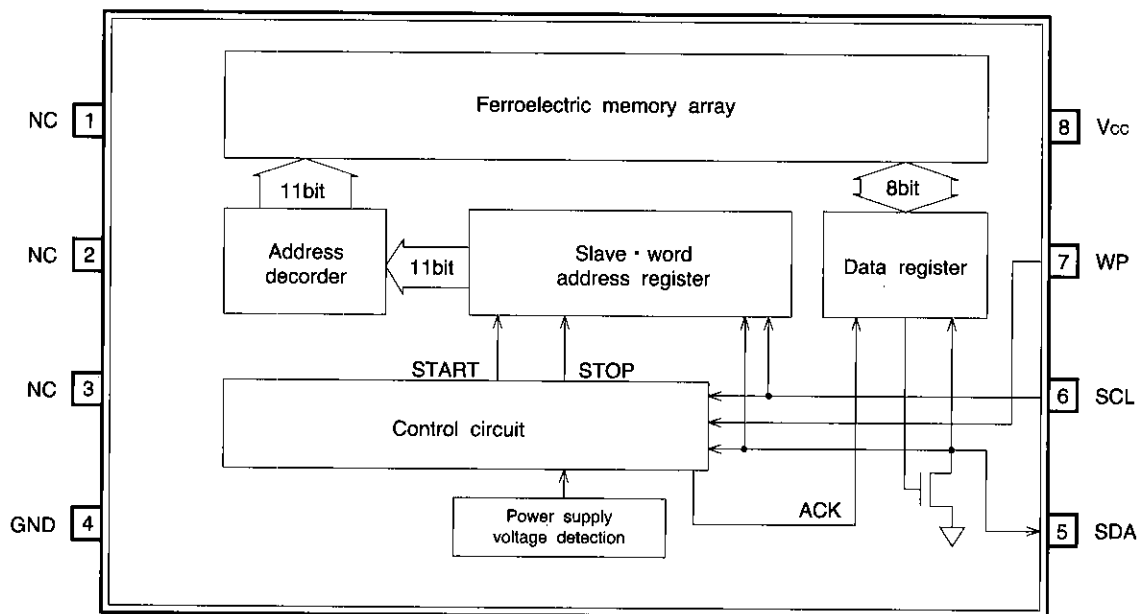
NC 1
NC 2
NC 3
GND 4

Ferroelectric memory array

11bit

Address decorder

11bit

Slave · word address register

8bit

Data register

START

STOP

Control circuit

Power supply voltage detection

ACK

8 Vcc
7 WP
6 SCL
5 SDA